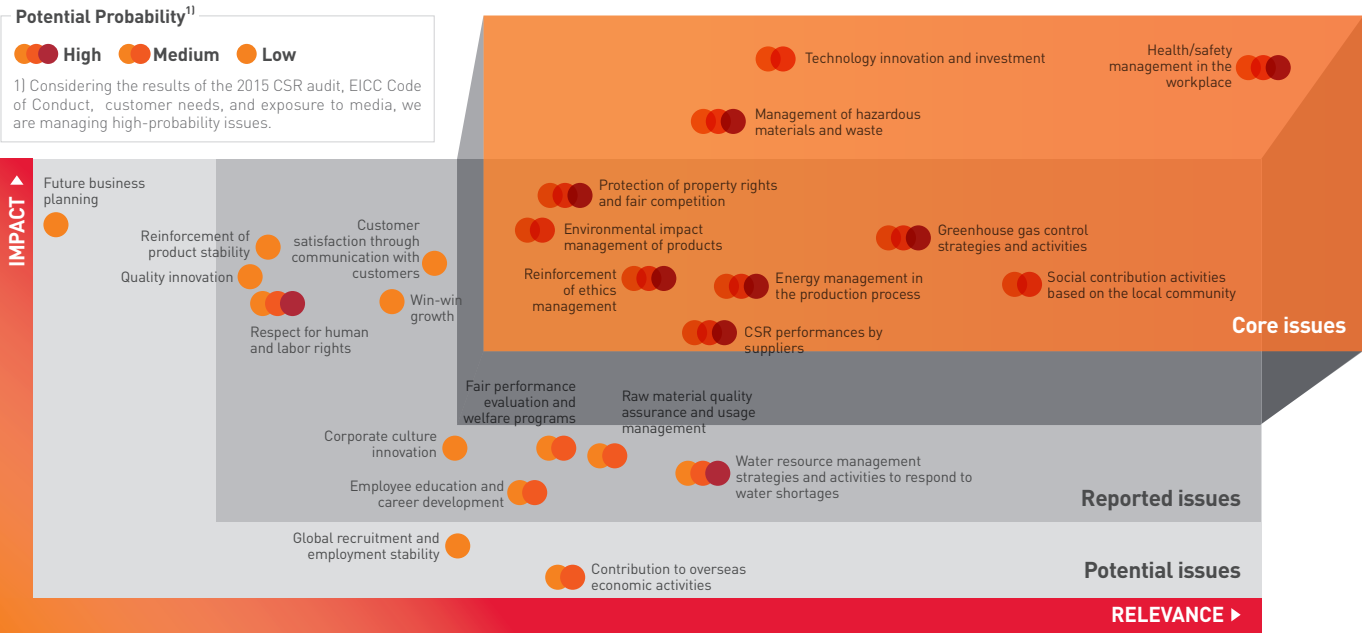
Potential Probability$^{1)}$

High Medium Low

1) Considering the results of the 2015 CSR audit, EICC Code of Conduct, customer needs, and exposure to media, we are managing high-probability issues.

Technology innovation and investment

Health/safety management in the workplace

Management of hazardous materials and waste

IMPACT

Future business planning

Protection of property rights and fair competition

Environmental impact management of products

Greenhouse gas control strategies and activities

Reinforcement of product stability

Customer satisfaction through communication with customers

Quality innovation

Reinforcement of ethics management

Energy management in the production process

Social contribution activities based on the local community

Win-win growth

Respect for human and labor rights

CSR performances by suppliers

Core issues

Fair performance evaluation and welfare programs

Raw material quality assurance and usage management

Corporate culture innovation

Water resource management strategies and activities to respond to water shortages

Employee education and career development

Reported issues

Global recruitment and employment stability

Contribution to overseas economic activities

Potential issues

RELEVANCE